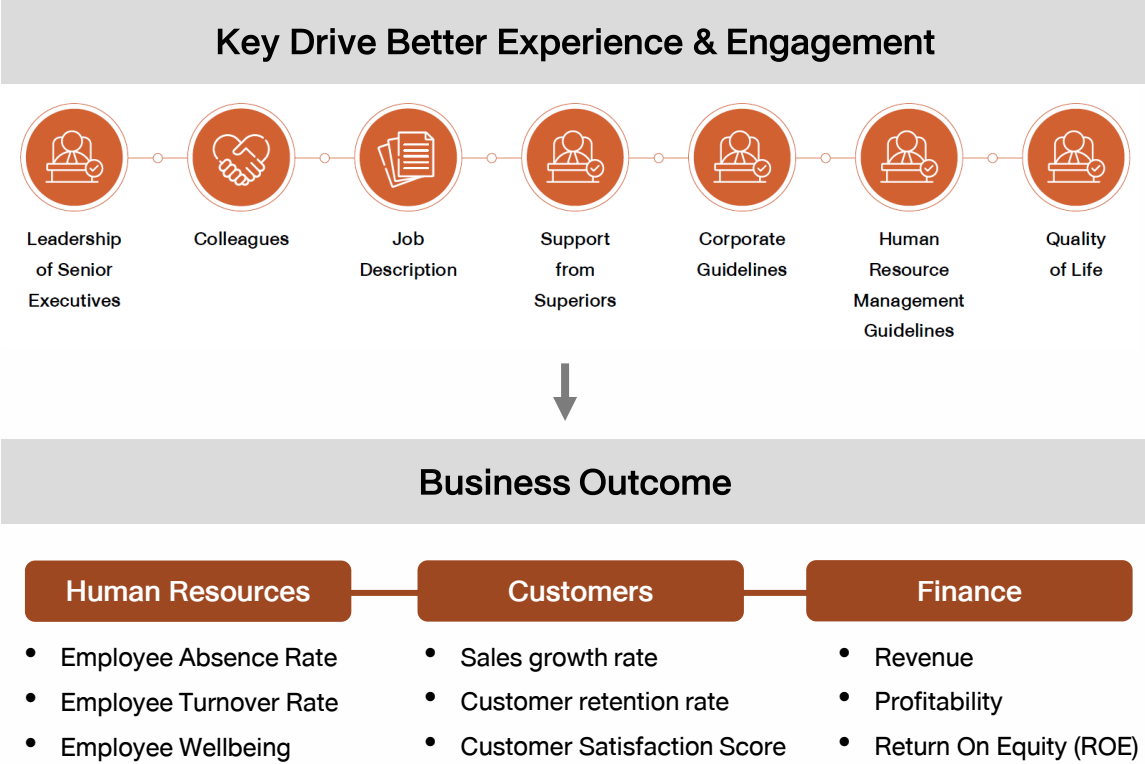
Key Drive Better Experience & Engagement

Leadership of Senior Executives

Colleagues

Job Description

Support from Superiors

Corporate Guidelines

Human Resource Management Guidelines

Quality of Life

Business Outcome

Human Resources

- Employee Absence Rate
- Employee Turnover Rate
- Employee Wellbeing

Customers

- Sales growth rate
- Customer retention rate
- Customer Satisfaction Score

Finance

- Revenue
- Profitability
- Return On Equity (ROE)